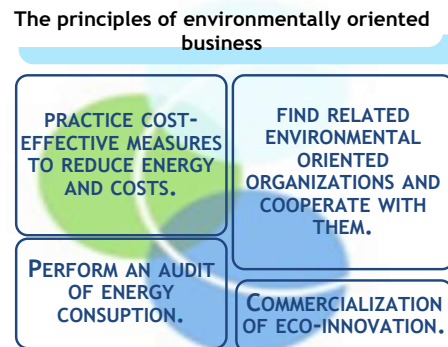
The principles of environmentally oriented business

PRACTICE COST-EFFECTIVE MEASURES TO REDUCE ENERGY AND COSTS.

FIND RELATED ENVIRONMENTAL ORIENTED ORGANIZATIONS AND COOPERATE WITH THEM.

PERFORM AN AUDIT OF ENERGY CONSUPTION.

COMMERCIALIZATION OF ECO-INNOVATION.